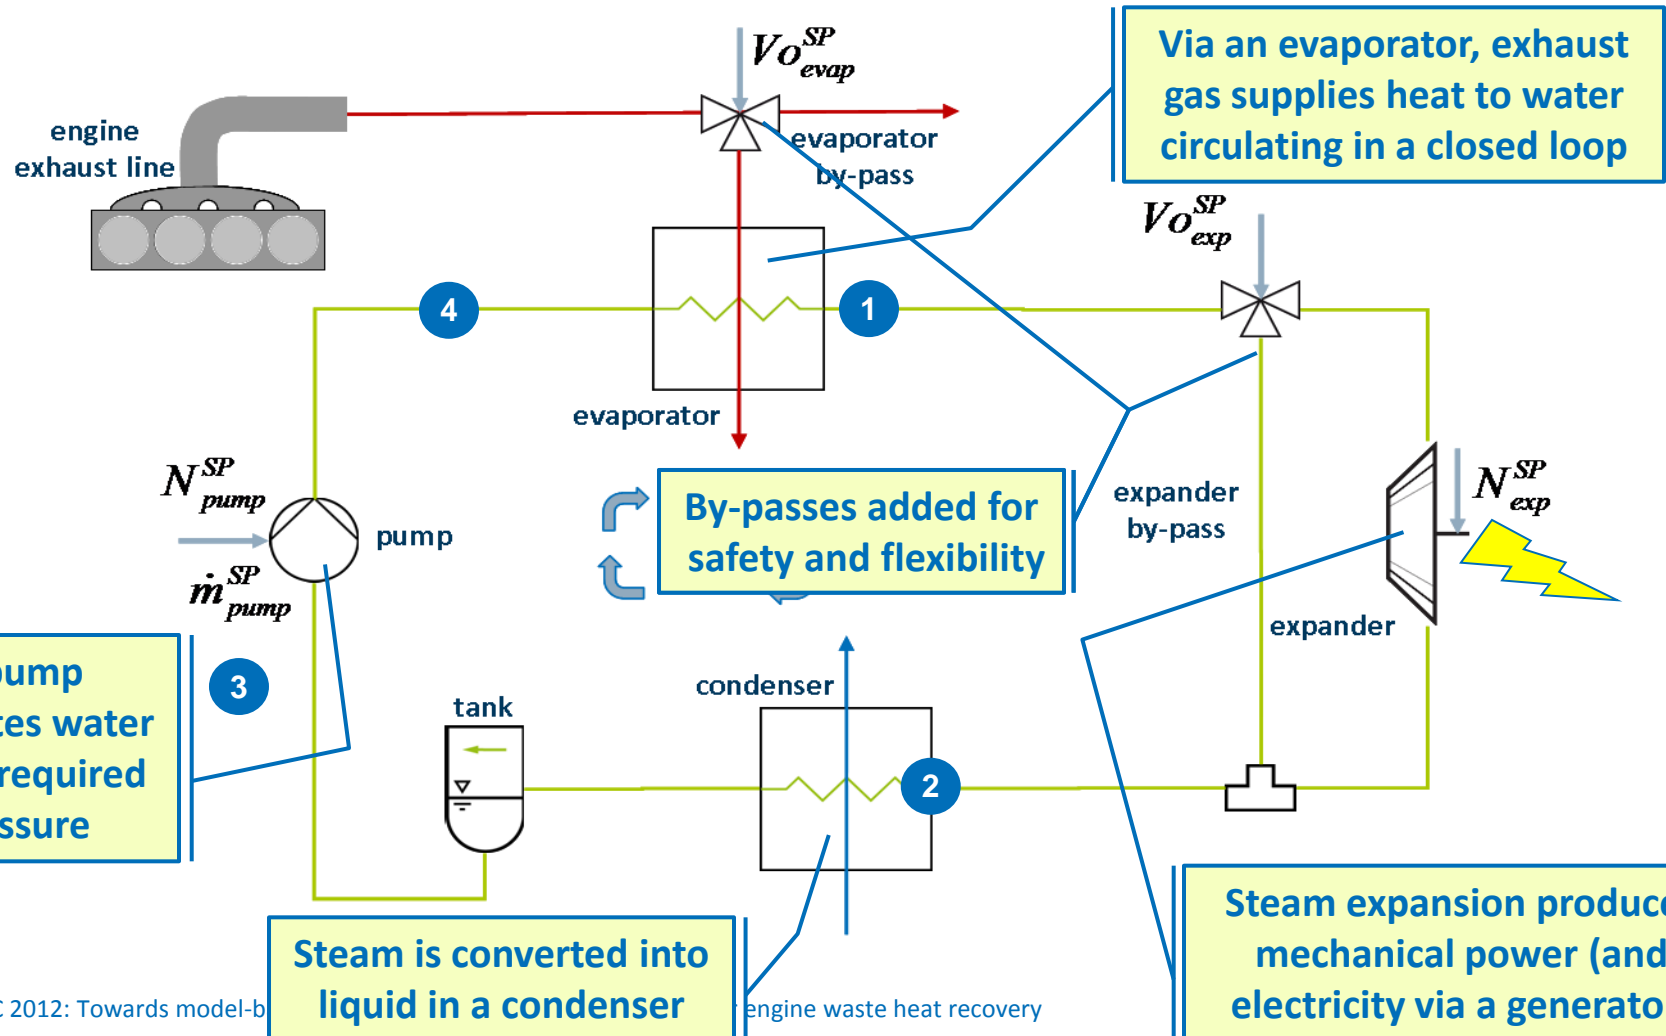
$Vo^{SP}_{evap}$

engine exhaust line

evaporator by-pass

Via an evaporator, exhaust gas supplies heat to water circulating in a closed loop

$Vo^{SP}_{exp}$

4

1

evaporator

$N^{SP}_{pump}$

pump

$\dot{m}^{SP}_{pump}$

By-passes added for safety and flexibility

expander by-pass

$N^{SP}_{exp}$

expander

ump
tes water
required
ssure

3

tank

condenser

2

Steam is converted into liquid in a condenser

Steam expansion produc
mechanical power (and
electricity via a generato

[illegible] 2012: Towards model-b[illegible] engine waste heat recovery